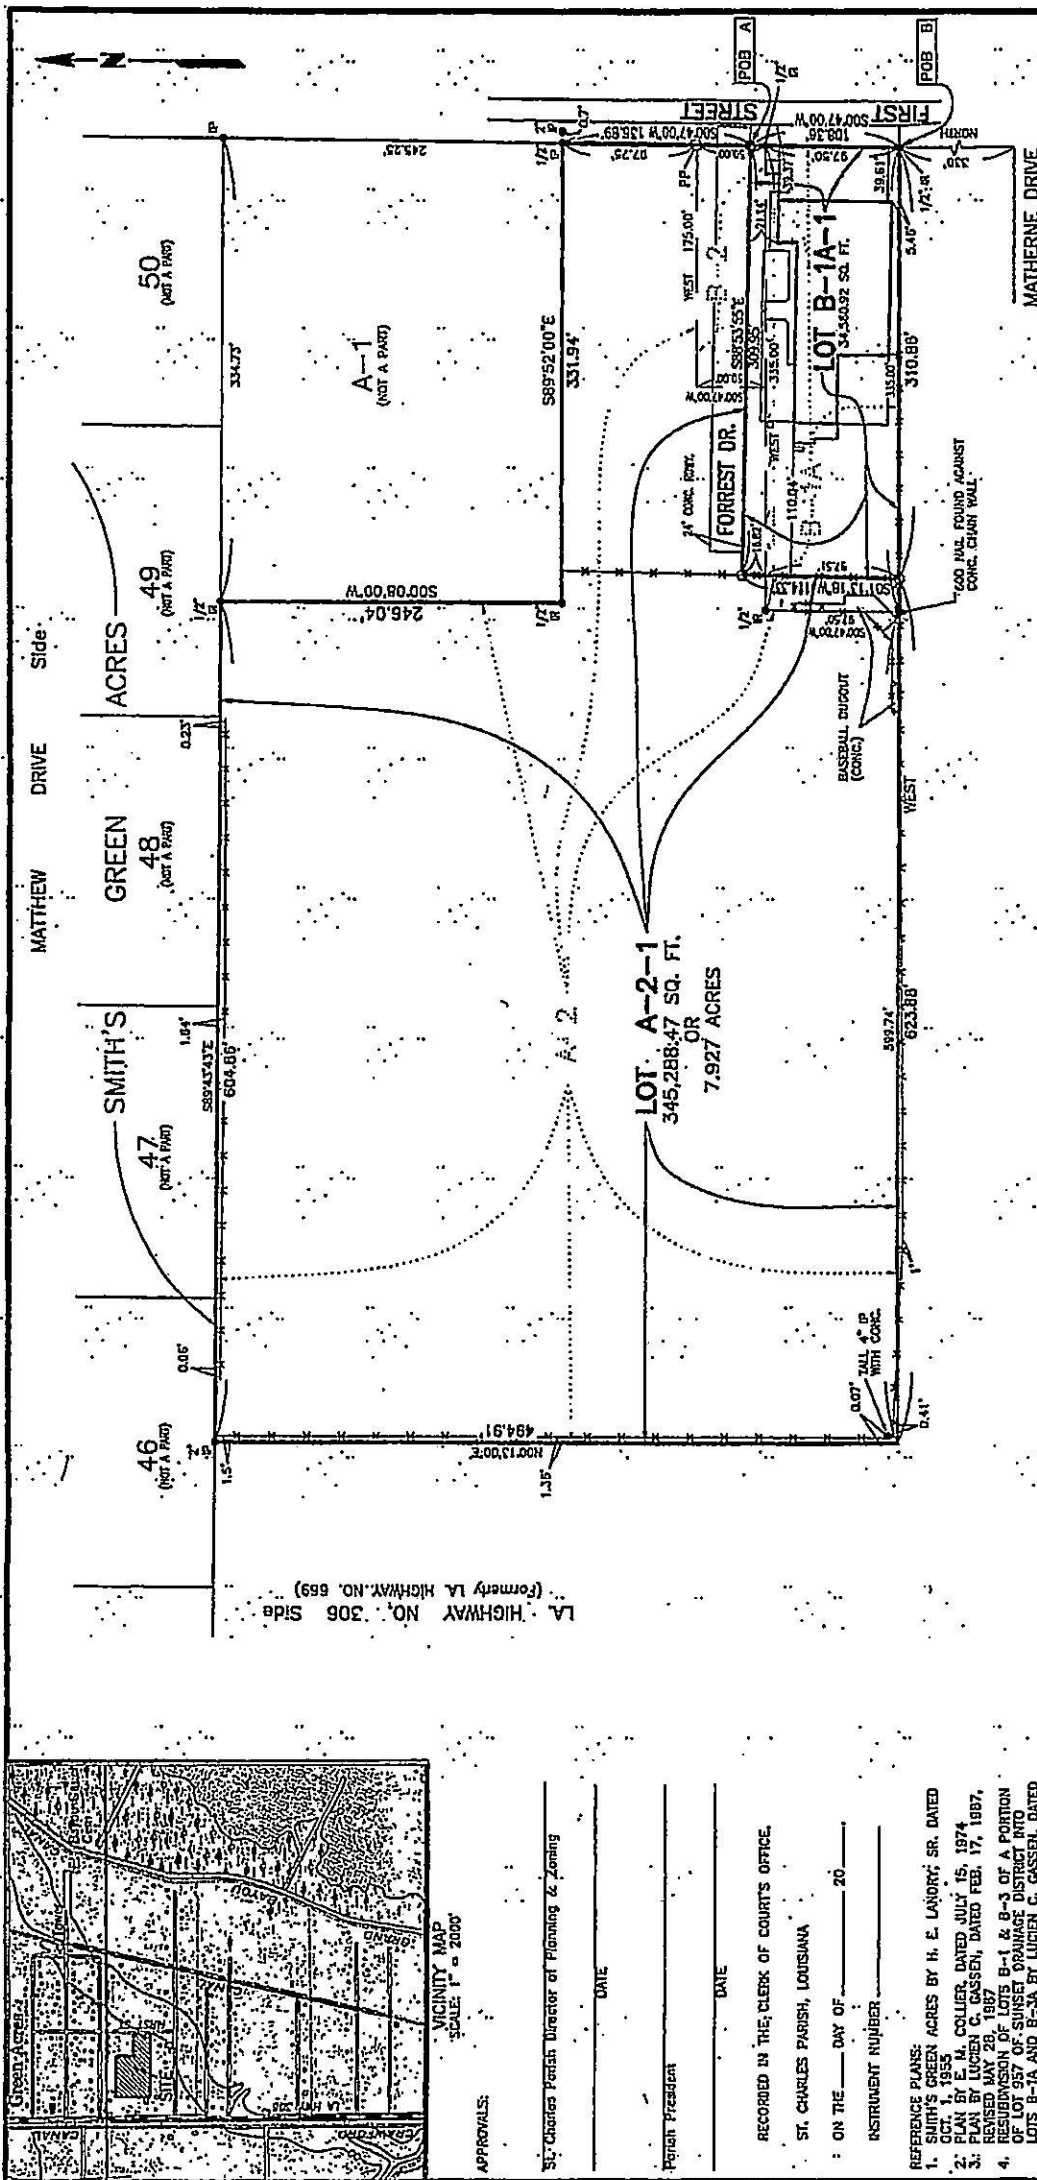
N

50
(NOT A PART)

49
(NOT A PART)

MATHEW DRIVE Side

SMITH'S GREEN ACRES

48
(NOT A PART)

47
(NOT A PART)

46
(NOT A PART)

A-1
(NOT A PART)

334.73'

S89°52'00"E
331.94'

S00°08'00"W
246.04'

245.25'

604.86'

1.84'

0.25'

0.06'

1.5'

N00°13'00"E
494.91'

1.35'

LOT A-2-1
345,288.47 SQ. FT.
OR
7.927 ACRES

A-2

599.74'
623.88'

WEST

0.07'

TALL 4" IP WITH CONC.

0.41'

BASEBALL DUGOUT (CONC.)

60D NAIL FOUND AGAINST CONC. CHAIN WALL

FORREST DR.

24' CONC. PVMT.

B-2

B-1A

LOT B-1A-1
34,560.92 SQ. FT.

WEST 175.00'

S88°53'55"E
309.95'

315.00'

110.04'

WEST

335.00'

310.88'

S00°47'00"W 135.89'

S00°47'00"W 108.36'

FIRST STREET

POB A

POB B

MATHERNE DRIVE

NIXON

LA HIGHWAY NO. 306 Side
(Formerly LA HIGHWAY NO. 669)

VICINITY MAP
SCALE: 1" = 2000'

Green Acres

SITE

APPROVALS:

St. Charles Parish Director of Planning & Zoning

DATE

Parish President

DATE

RECORDED IN THE CLERK OF COURT'S OFFICE,

ST. CHARLES PARISH, LOUISIANA

ON THE ____ DAY OF ______ 20____

INSTRUMENT NUMBER ______

REFERENCE PLANS:
1. SMITH'S GREEN ACRES BY H. E. LANDRY, SR. DATED OCT. 1, 1955
2. PLAN BY E. N. COLLIER, DATED JULY 15, 1974
3. PLAN BY LUCIEN C. GASSEN, DATED FEB. 17, 1987, REVISED MAY 28, 1987
4. RESUBDIVISION OF LOTS B-1 & B-3 OF A PORTION OF LOT 957 OF SUNSET DRAINAGE DISTRICT INTO LOTS B-1A AND B-3A BY LUCIEN C. GASSEN, DATED